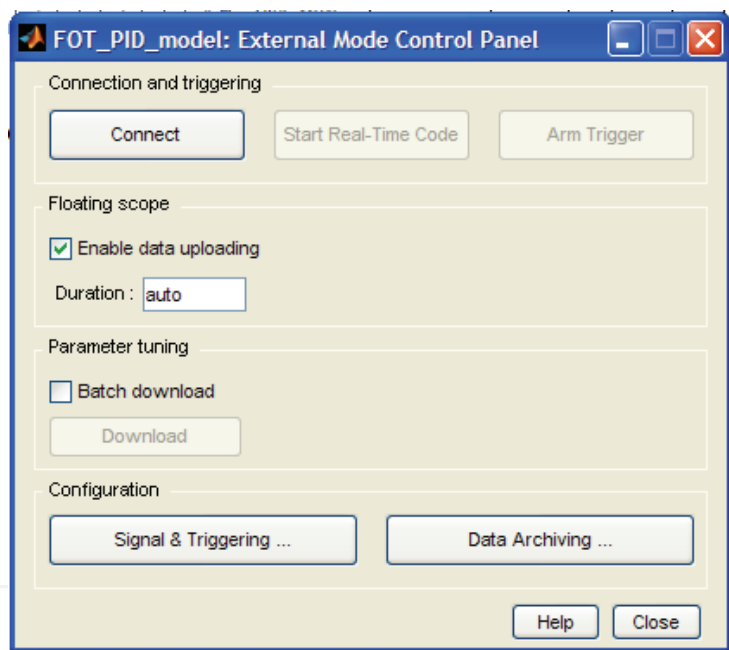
FOT_PID_model: External Mode Control Panel

Connection and triggering

Connect

Start Real-Time Code

Arm Trigger

Floating scope

Enable data uploading

Duration : auto

Parameter tuning

Batch download

Download

Configuration

Signal & Triggering ...

Data Archiving ...

Help

Close